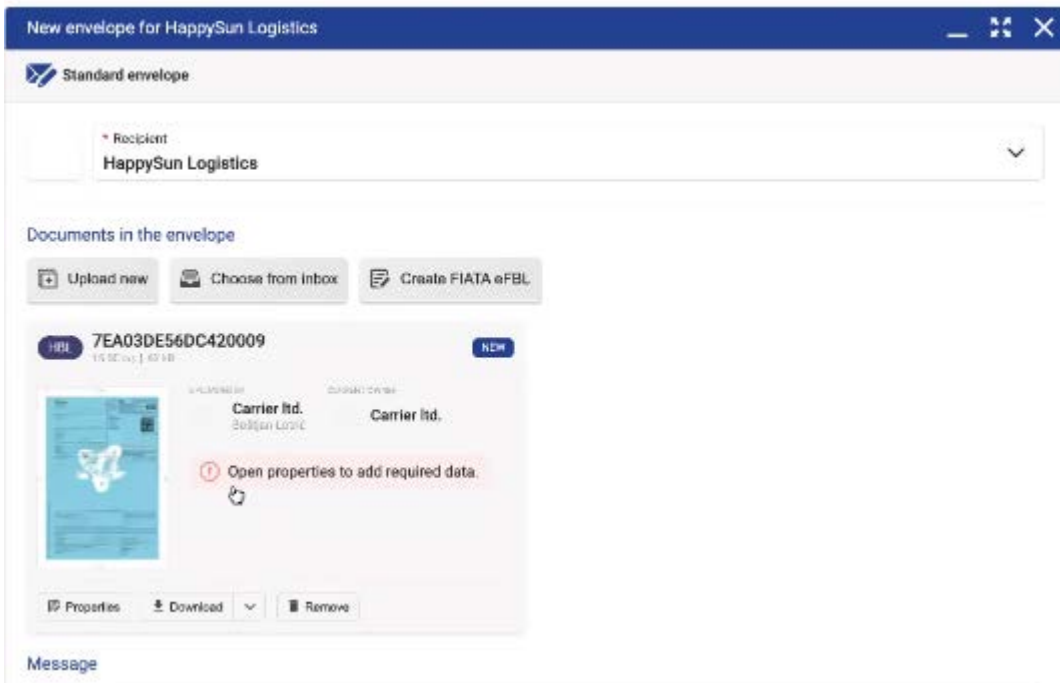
New envelope for HappySun Logistics

Standard envelope

* Recipient
HappySun Logistics

Documents in the envelope

Upload new
Choose from inbox
Create FIATA eFBL

HBL 7EA03DE56DC420009
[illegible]
NEW

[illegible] Carrier ltd. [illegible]
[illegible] Carrier ltd.

Open properties to add required data.

Properties
Download
Remove

Message